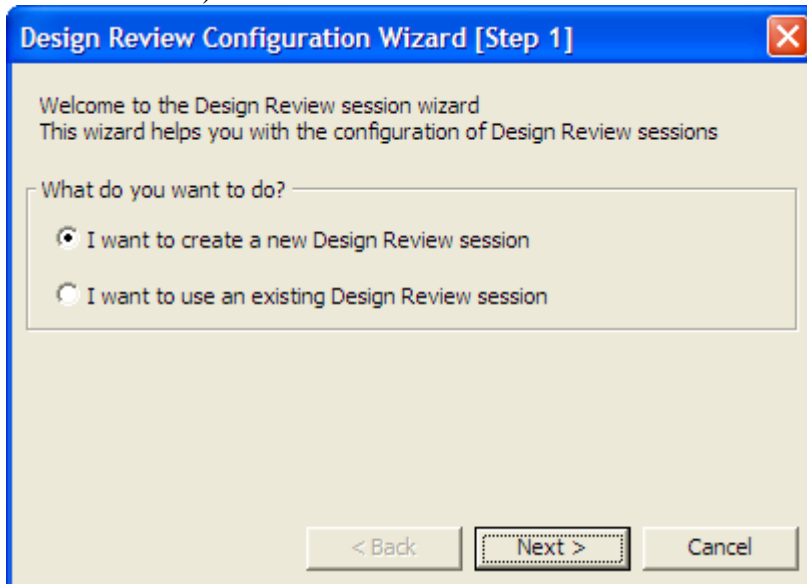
Design Review Configuration Wizard [Step 1]

Welcome to the Design Review session wizard
This wizard helps you with the configuration of Design Review sessions

What do you want to do?

I want to create a new Design Review session

I want to use an existing Design Review session

< Back

Next >

Cancel